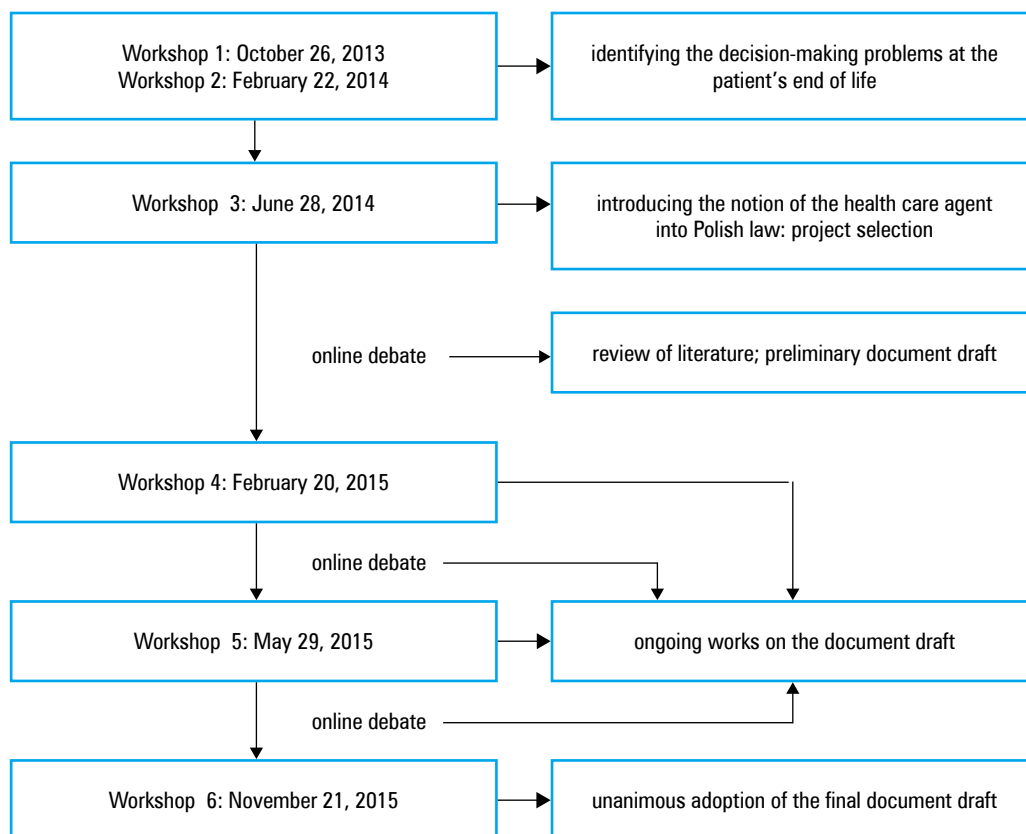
Workshop 1: October 26, 2013
Workshop 2: February 22, 2014

identifying the decision-making problems at the patient’s end of life

Workshop 3: June 28, 2014

introducing the notion of the health care agent into Polish law: project selection

online debate

review of literature; preliminary document draft

Workshop 4: February 20, 2015

online debate

Workshop 5: May 29, 2015

ongoing works on the document draft

online debate

Workshop 6: November 21, 2015

unanimous adoption of the final document draft